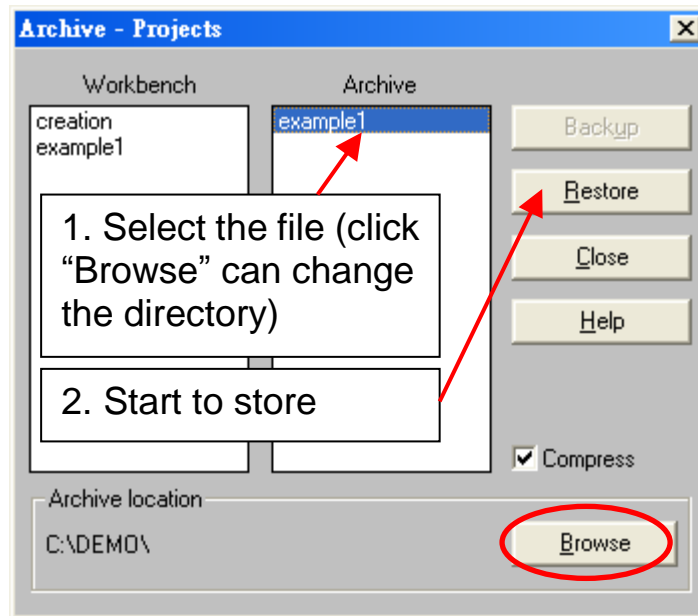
Archive - Projects

Workbench
creation
example1

Archive
example1

Backup
Restore
Close
Help

1. Select the file (click “Browse” can change the directory)

2. Start to store

Compress

Archive location
C:\DEMO\

Browse